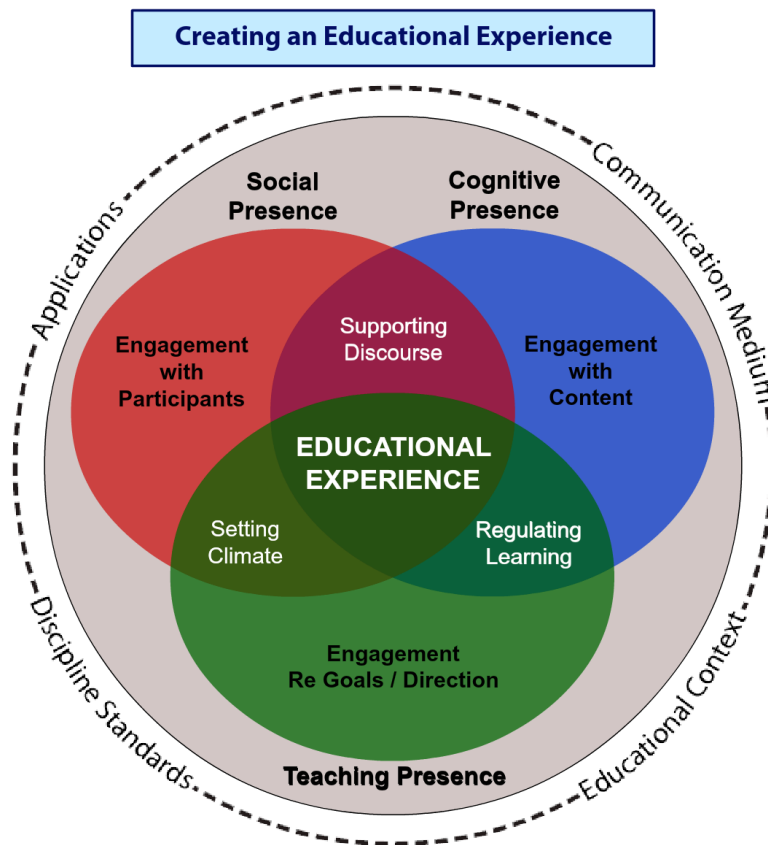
Creating an Educational Experience

Applications

Communication Medium

Discipline Standards

Educational Context

Social Presence

Cognitive Presence

Engagement with Participants

Supporting Discourse

Engagement with Content

EDUCATIONAL EXPERIENCE

Setting Climate

Regulating Learning

Engagement Re Goals / Direction

Teaching Presence